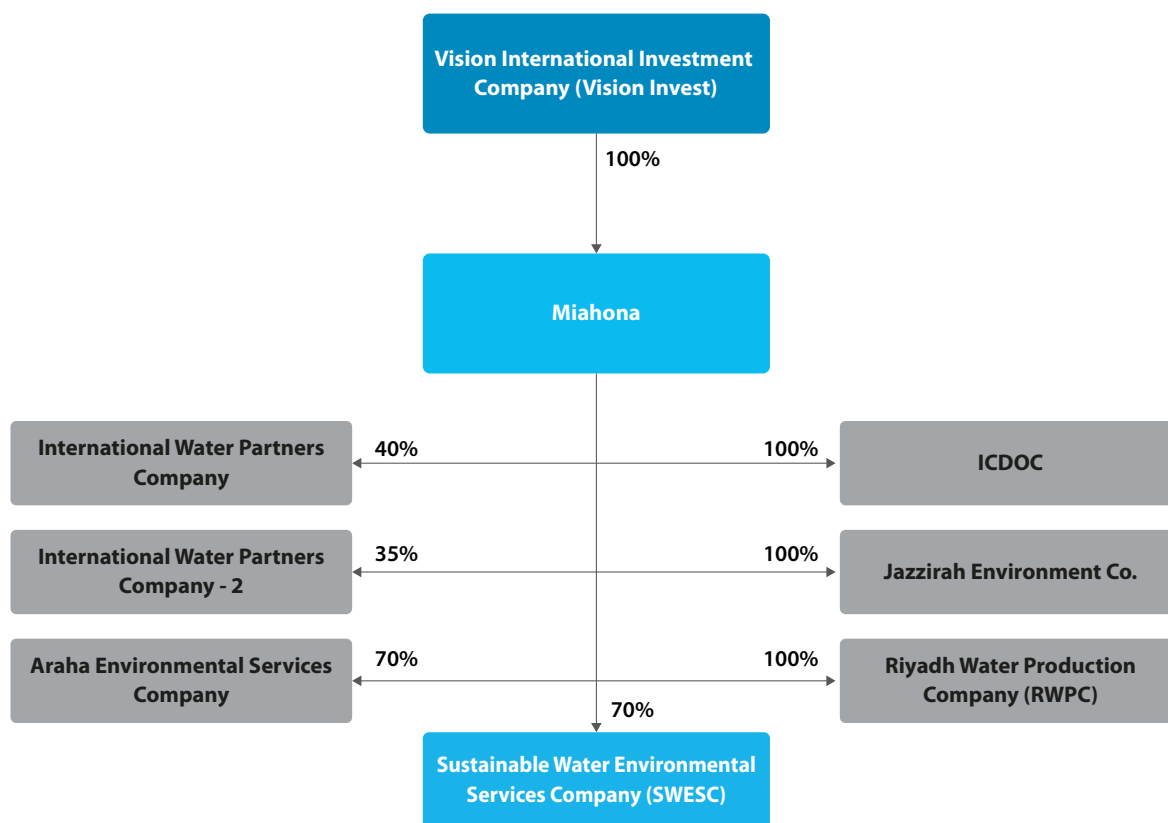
Vision International Investment Company (Vision Invest)

100%

Miahona

International Water Partners Company

40%

100%

ICDOC

International Water Partners Company - 2

35%

100%

Jazzirah Environment Co.

Araha Environmental Services Company

70%

100%

Riyadh Water Production Company (RWPC)

70%

Sustainable Water Environmental Services Company (SWESC)